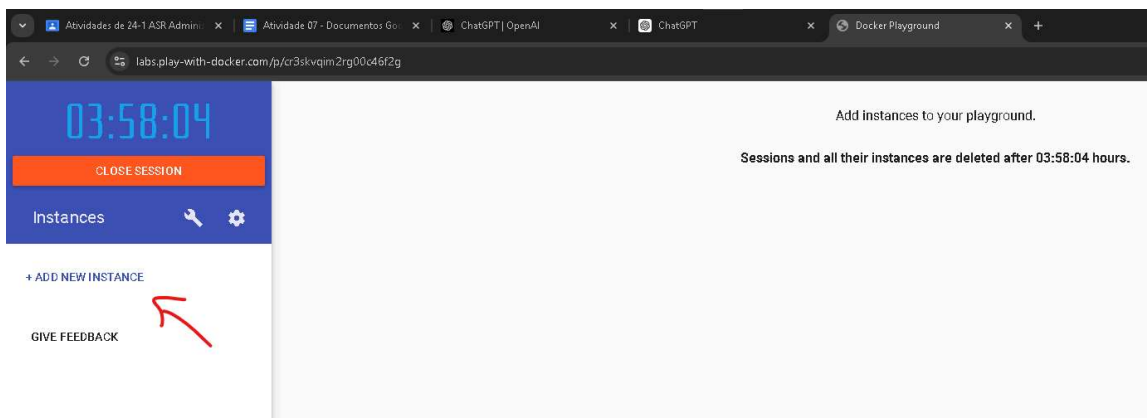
Atividades de 24-1 ASR Admin ×
Atividade 07 - Documentos Go ×
ChatGPT | OpenAI ×
ChatGPT ×
Docker Playground ×
+

labs.play-with-docker.com/p/cr3skvqim2rg00c46f2g

03:58:04

CLOSE SESSION

Instances

+ ADD NEW INSTANCE

GIVE FEEDBACK

Add instances to your playground.

Sessions and all their instances are deleted after 03:58:04 hours.